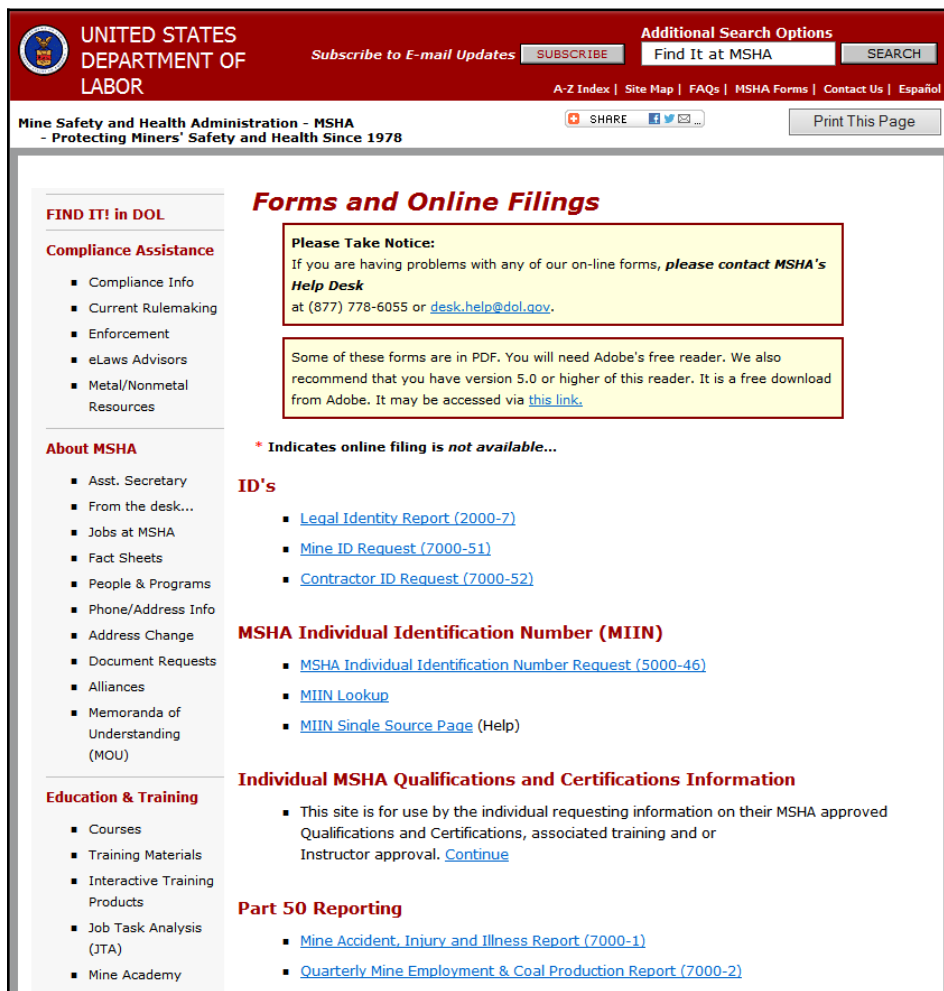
UNITED STATES DEPARTMENT OF LABOR

Subscribe to E-mail Updates SUBSCRIBE

Additional Search Options

Find It at MSHA SEARCH

A-Z Index | Site Map | FAQs | MSHA Forms | Contact Us | Español

Mine Safety and Health Administration - MSHA
- Protecting Miners' Safety and Health Since 1978

SHARE

Print This Page

FIND IT! in DOL

Compliance Assistance

- Compliance Info
- Current Rulemaking
- Enforcement
- eLaws Advisors
- Metal/Nonmetal Resources

About MSHA

- Asst. Secretary
- From the desk...
- Jobs at MSHA
- Fact Sheets
- People & Programs
- Phone/Address Info
- Address Change
- Document Requests
- Alliances
- Memoranda of Understanding (MOU)

Education & Training

- Courses
- Training Materials
- Interactive Training Products
- Job Task Analysis (JTA)
- Mine Academy

Forms and Online Filings

Please Take Notice:
If you are having problems with any of our on-line forms, please contact MSHA's Help Desk at (877) 778-6055 or desk.help@dol.gov.

Some of these forms are in PDF. You will need Adobe's free reader. We also recommend that you have version 5.0 or higher of this reader. It is a free download from Adobe. It may be accessed via this link.

* Indicates online filing is not available...

ID's

- Legal Identity Report (2000-7)
- Mine ID Request (7000-51)
- Contractor ID Request (7000-52)

MSHA Individual Identification Number (MIIN)

- MSHA Individual Identification Number Request (5000-46)
- MIIN Lookup
- MIIN Single Source Page (Help)

Individual MSHA Qualifications and Certifications Information

- This site is for use by the individual requesting information on their MSHA approved Qualifications and Certifications, associated training and or Instructor approval. Continue

Part 50 Reporting

- Mine Accident, Injury and Illness Report (7000-1)
- Quarterly Mine Employment & Coal Production Report (7000-2)